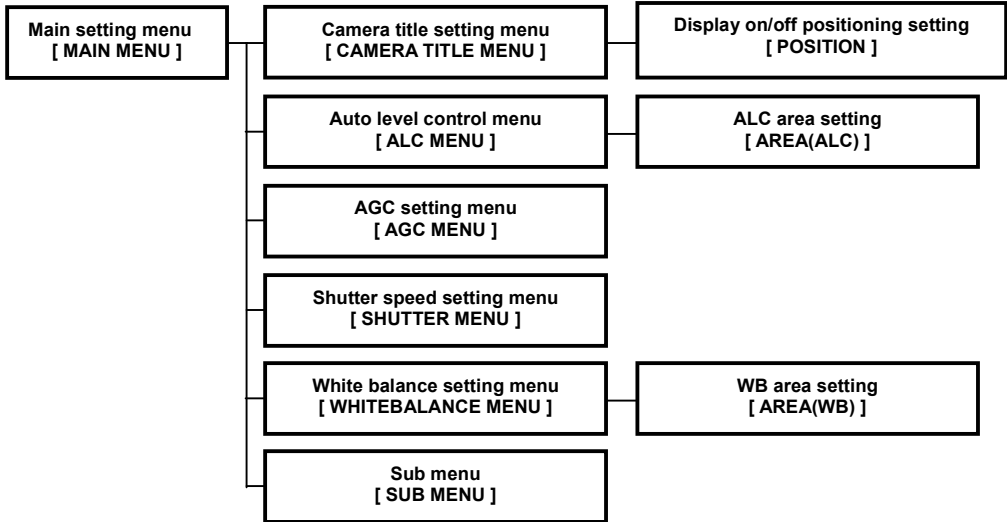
Main setting menu
[ MAIN MENU ]

Camera title setting menu
[ CAMERA TITLE MENU ]

Display on/off positioning setting
[ POSITION ]

Auto level control menu
[ ALC MENU ]

ALC area setting
[ AREA(ALC) ]

AGC setting menu
[ AGC MENU ]

Shutter speed setting menu
[ SHUTTER MENU ]

White balance setting menu
[ WHITEBALANCE MENU ]

WB area setting
[ AREA(WB) ]

Sub menu
[ SUB MENU ]